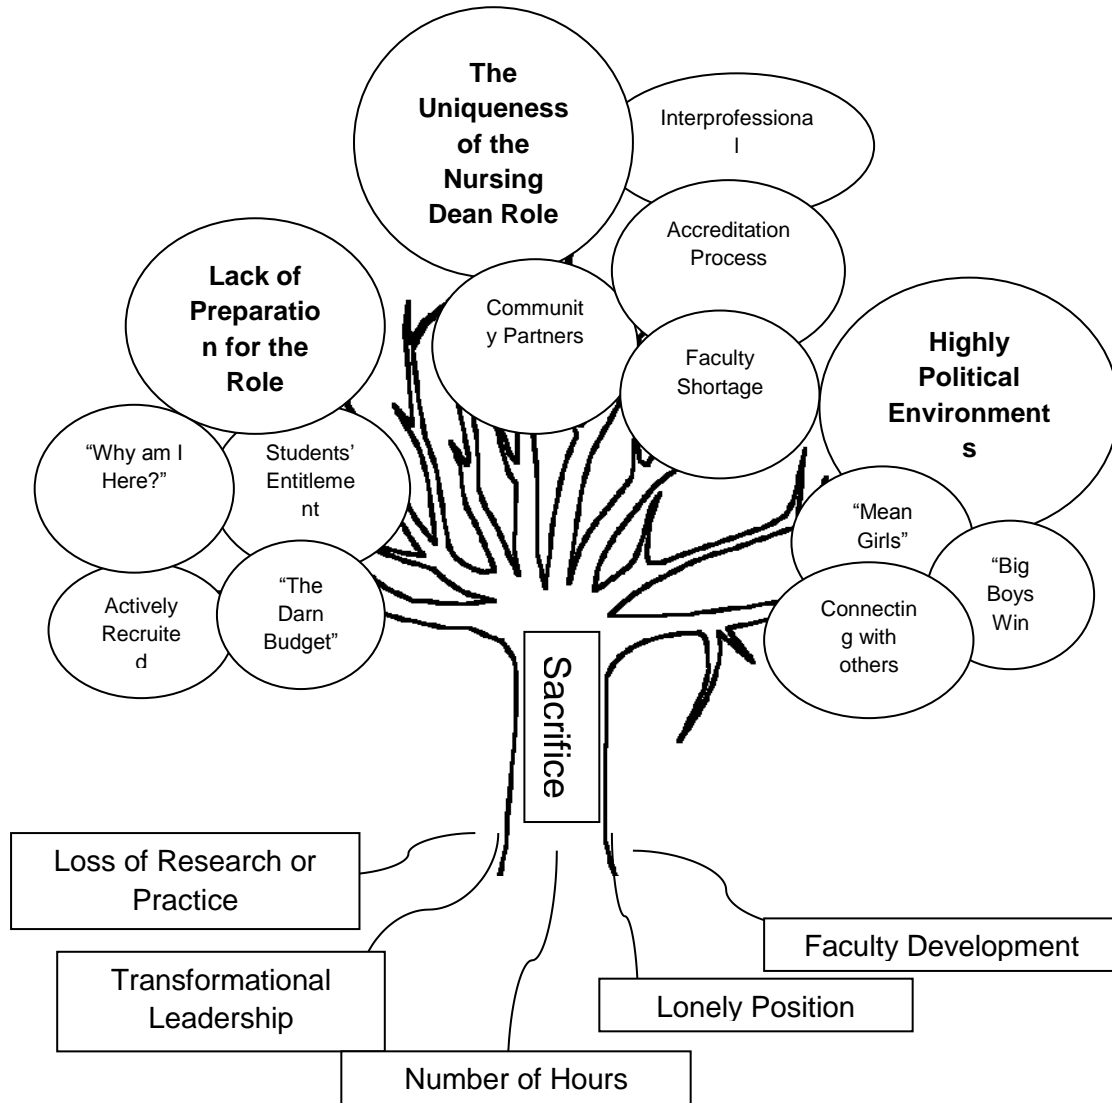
The Uniqueness of the Nursing Dean Role

Interprofessional

Accreditation Process

Community Partners

Faculty Shortage

Lack of Preparation for the Role

Highly Political Environments

"Why am I Here?"

Students' Entitlement

"The Darn Budget"

Actively Recruited

"Mean Girls"

"Big Boys Win

Connecting with others

Sacrifice

Loss of Research or Practice

Transformational Leadership

Number of Hours

Lonely Position

Faculty Development